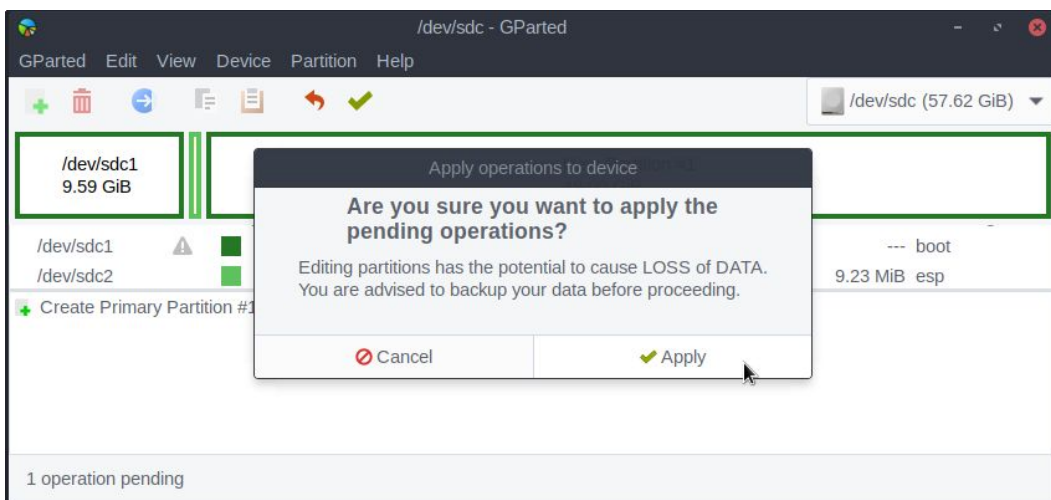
/dev/sdc - GParted

GParted Edit View Device Partition Help

/dev/sdc (57.62 GiB)

/dev/sdc1
9.59 GiB

/dev/sdc1
/dev/sdc2

--- boot
9.23 MiB esp

Create Primary Partition #1

Apply operations to device

Are you sure you want to apply the pending operations?

Editing partitions has the potential to cause LOSS of DATA. You are advised to backup your data before proceeding.

Cancel

Apply

1 operation pending